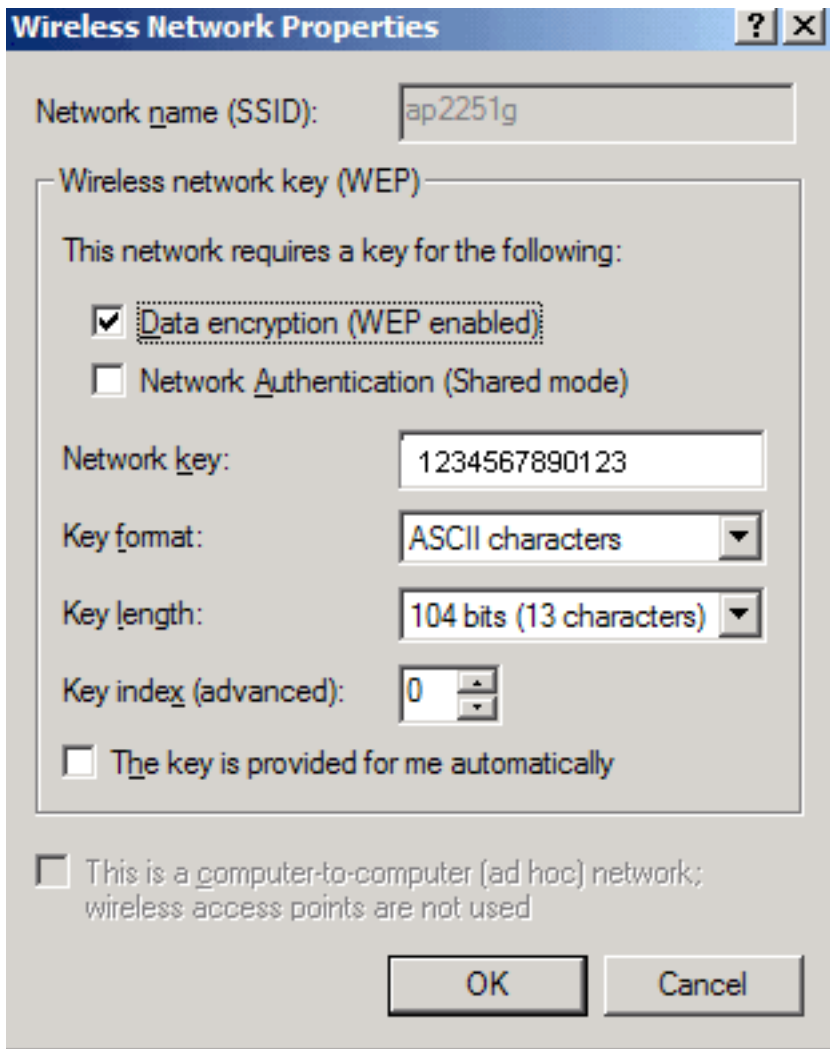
Wireless Network Properties

? X

Network name (SSID): ap2251g

Wireless network key (WEP)

This network requires a key for the following:

Data encryption (WEP enabled)

Network Authentication (Shared mode)

Network key: 1234567890123

Key format: ASCII characters

Key length: 104 bits (13 characters)

Key index (advanced): 0

The key is provided for me automatically

This is a computer-to-computer (ad hoc) network; wireless access points are not used

OK

Cancel